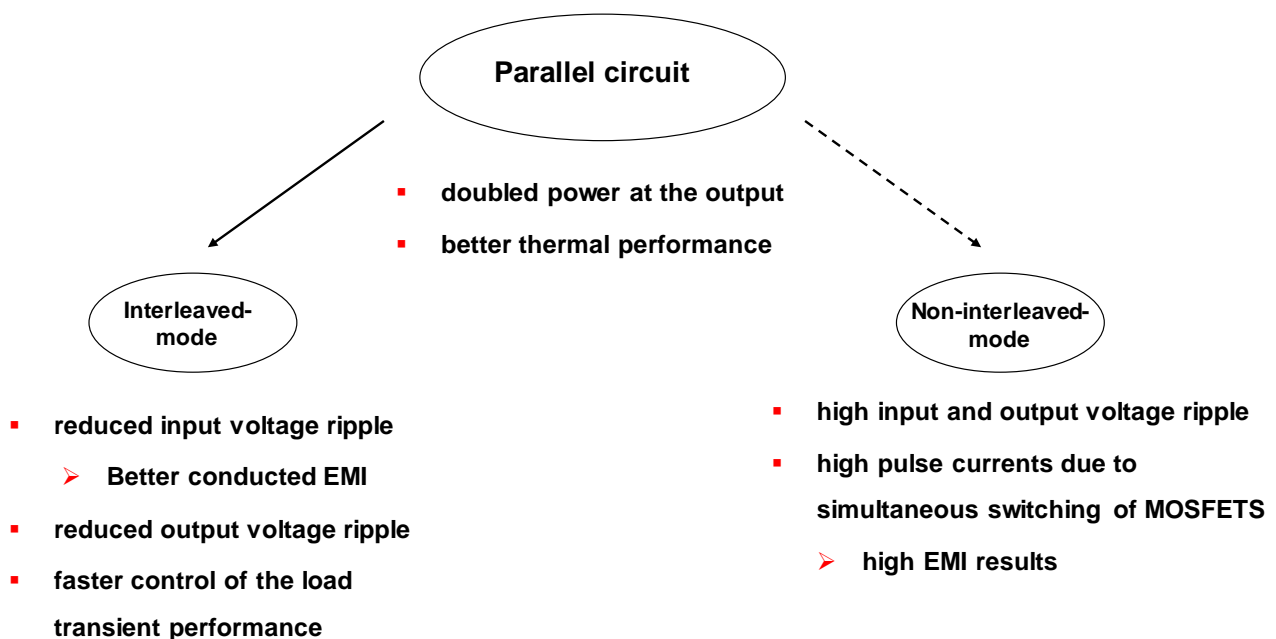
Parallel circuit

- doubled power at the output
- better thermal performance

Interleaved-mode

- reduced input voltage ripple
  - Better conducted EMI
- reduced output voltage ripple
- faster control of the load transient performance

Non-interleaved-mode

- high input and output voltage ripple
- high pulse currents due to simultaneous switching of MOSFETS
  - high EMI results